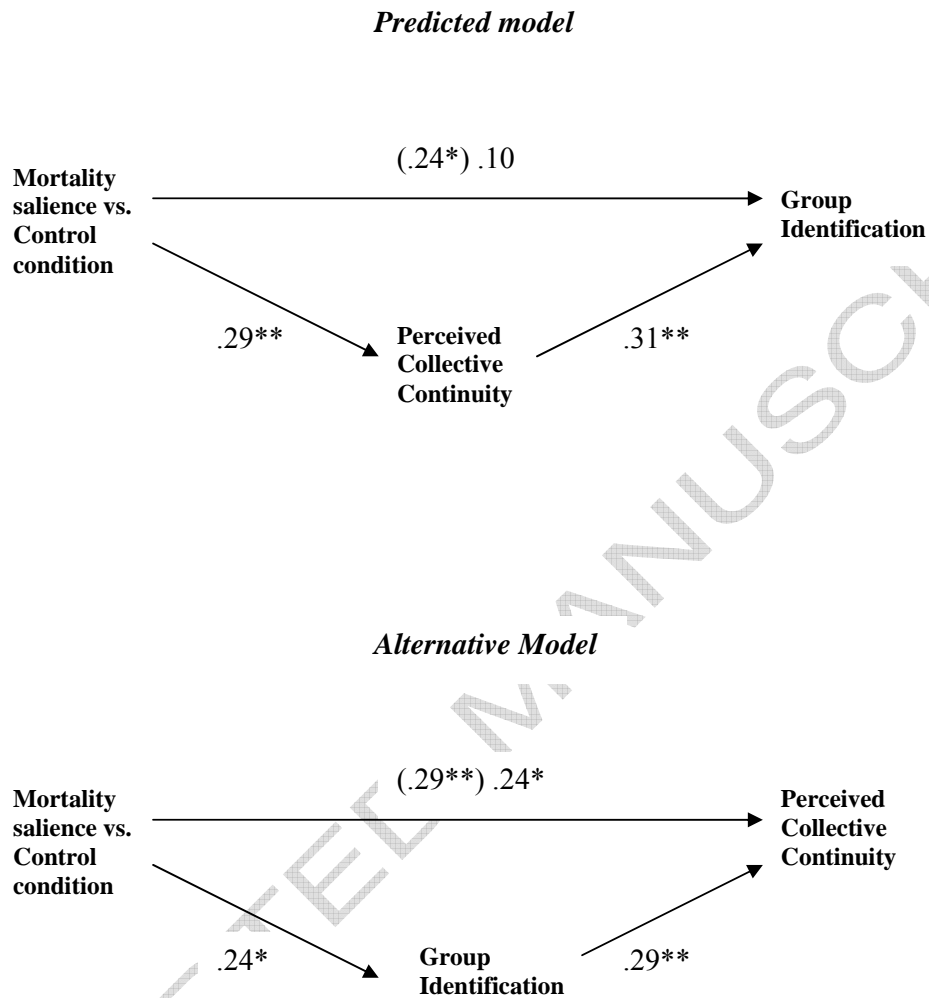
*Predicted model*

(.24*) .10

Mortality salience vs. Control condition

Group Identification

.29**

Perceived Collective Continuity

.31**

*Alternative Model*

(.29**) .24*

Mortality salience vs. Control condition

Perceived Collective Continuity

.24*

Group Identification

.29**

ACCEPTED MANUSCRIPT